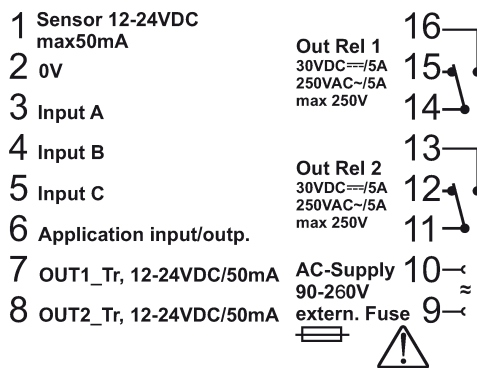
1 Sensor 12-24VDC max50mA
2 0V
3 Input A
4 Input B
5 Input C
6 Application input/outp.
7 OUT1_Tr, 12-24VDC/50mA
8 OUT2_Tr, 12-24VDC/50mA

Out Rel 1
30VDC⎓/5A
250VAC~/5A
max 250V

16
15
14

Out Rel 2
30VDC⎓/5A
250VAC~/5A
max 250V

13
12
11

AC-Supply
90-260V
extern. Fuse

10
≈
9